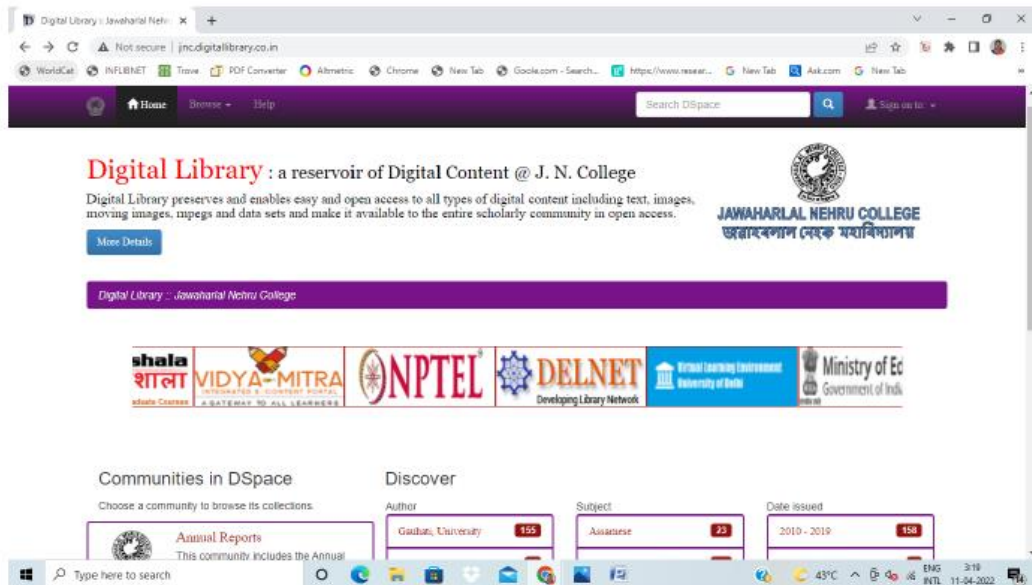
Digital Library :: Jawaharlal Neh ×   +

Not secure | jncdigitallibrary.co.in

WorldCat   INFLIBNET   Trove   PDF Converter   Altmetric   Chrome   New Tab   Goole.com - Search...   https://www.resear...   New Tab   Ask.com   New Tab

Home   Browse   Help   Search DSpace   Sign on to:

Digital Library : a reservoir of Digital Content @ J. N. College

Digital Library preserves and enables easy and open access to all types of digital content including text, images, moving images, mpegs and data sets and make it available to the entire scholarly community in open access.

More Details

JAWAHARLAL NEHRU COLLEGE
জৱাহৰলাল নেহৰু মহাবিদ্যালয়

Digital Library :: Jawaharlal Nehru College

shala
शाला
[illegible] Courses

VIDYA-MITRA
INTEGRATED E-CONTENT PORTAL
A GATEWAY TO ALL LEARNERS

NPTEL

DELNET
Developing Library Network

Virtual Learning Environment
University of Delhi

Ministry of Ed
Government of Indi

Communities in DSpace

Choose a community to browse its collections.

Annual Reports
This community includes the Annual

Discover

Author
Gauhati, University 155

Subject
Assamese 23

Date issued
2010 - 2019 158

Type here to search

43°C   ENG INTL   3:19   11-04-2022